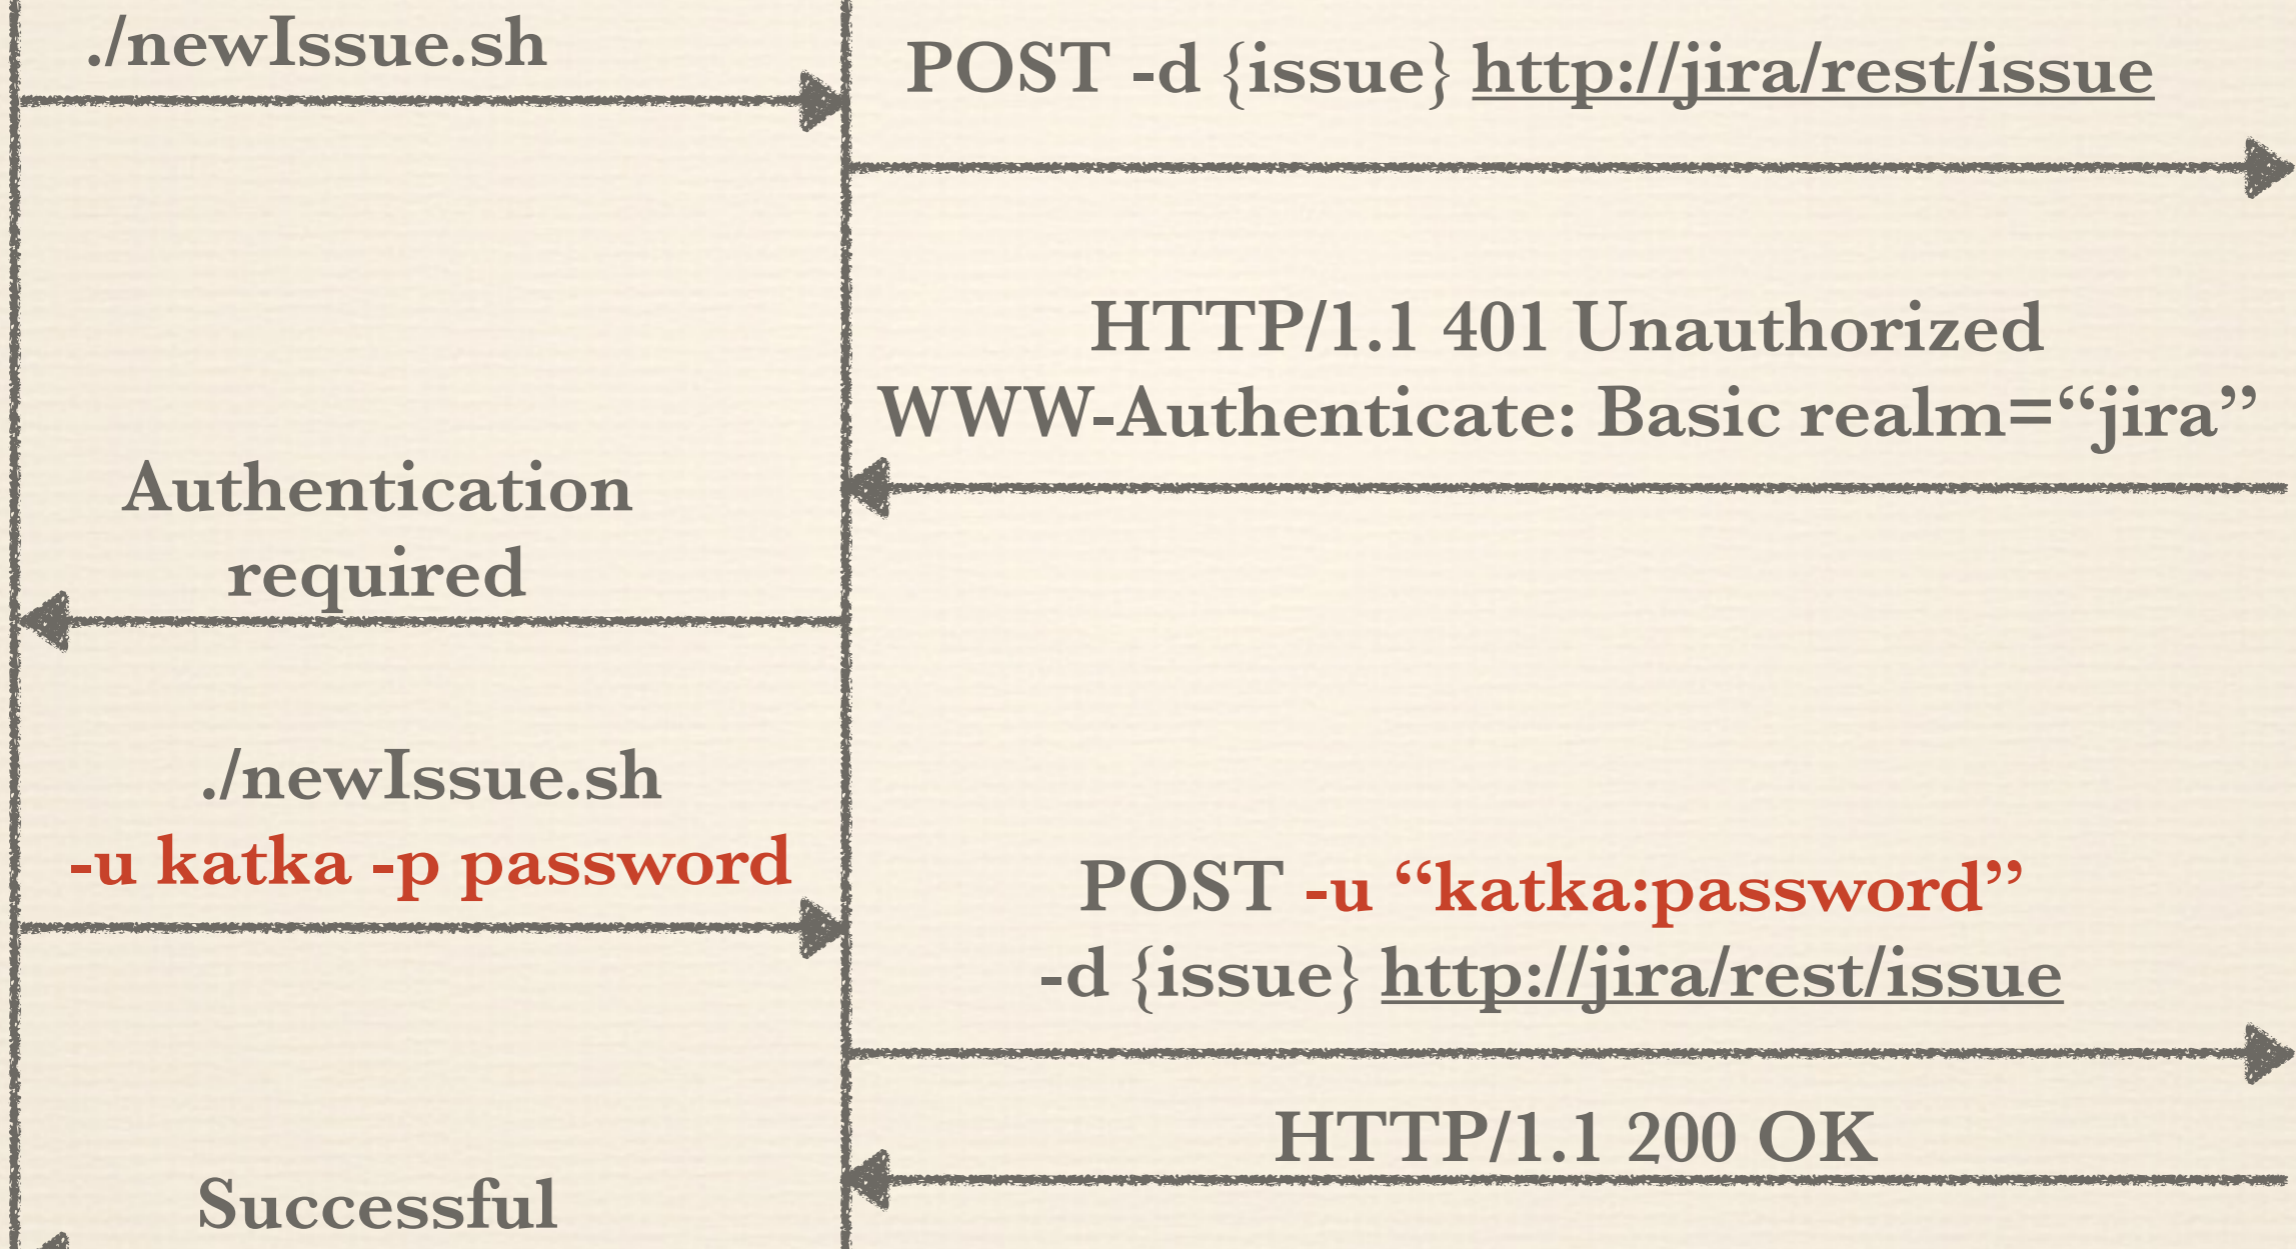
./newIssue.sh

POST -d {issue} http://jira/rest/issue

HTTP/1.1 401 Unauthorized
WWW-Authenticate: Basic realm="jira"

Authentication required

./newIssue.sh
-u katka -p password

POST -u "katka:password"
-d {issue} http://jira/rest/issue

HTTP/1.1 200 OK

Successful